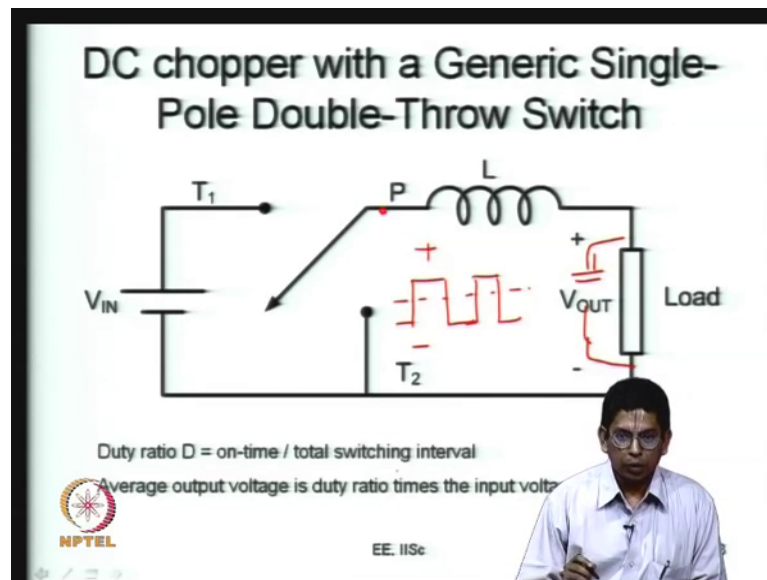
DC chopper with a Generic Single-Pole Double-Throw Switch

$T_1$

P

L

+

+

$V_{IN}$

$V_{OUT}$

Load

−

$T_2$

-

Duty ratio D = on-time / total switching interval

Average output voltage is duty ratio times the input volta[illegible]

NPTEL

EE. IISc